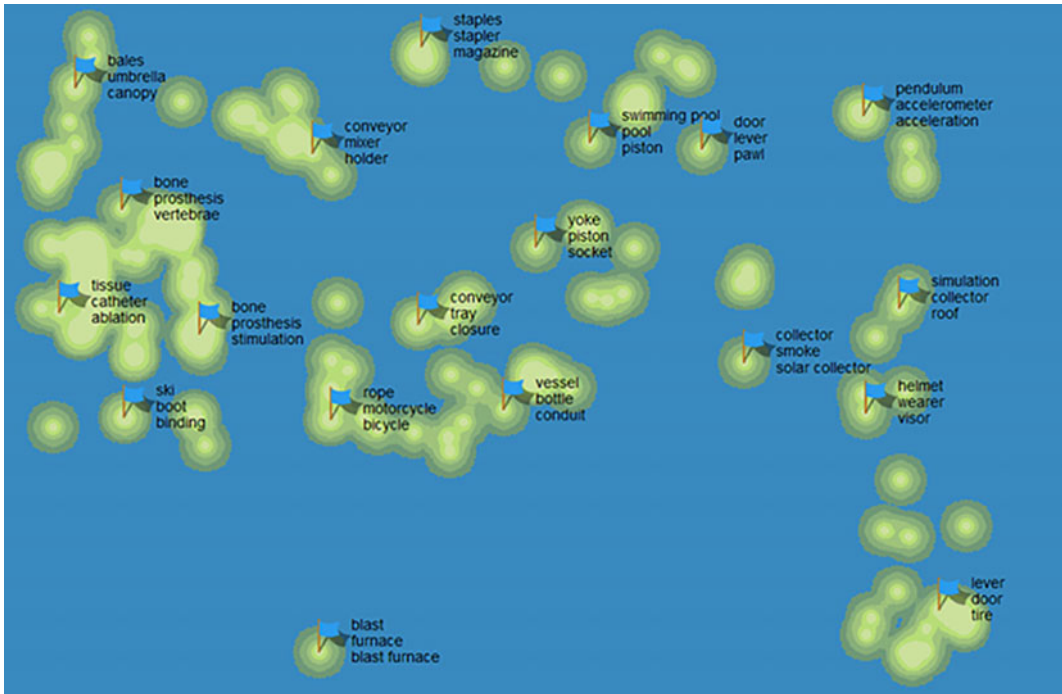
bales
umbrella
canopy

staples
stapler
magazine

conveyor
mixer
holder

swimming pool
pool
piston

door
lever
pawl

pendulum
accelerometer
acceleration

bone
prosthesis
vertebrae

yoke
piston
socket

tissue
catheter
ablation

bone
prosthesis
stimulation

conveyor
tray
closure

simulation
collector
roof

collector
smoke
solar collector

ski
boot
binding

rope
motorcycle
bicycle

vessel
bottle
conduit

helmet
wearer
visor

lever
door
tire

blast
furnace
blast furnace